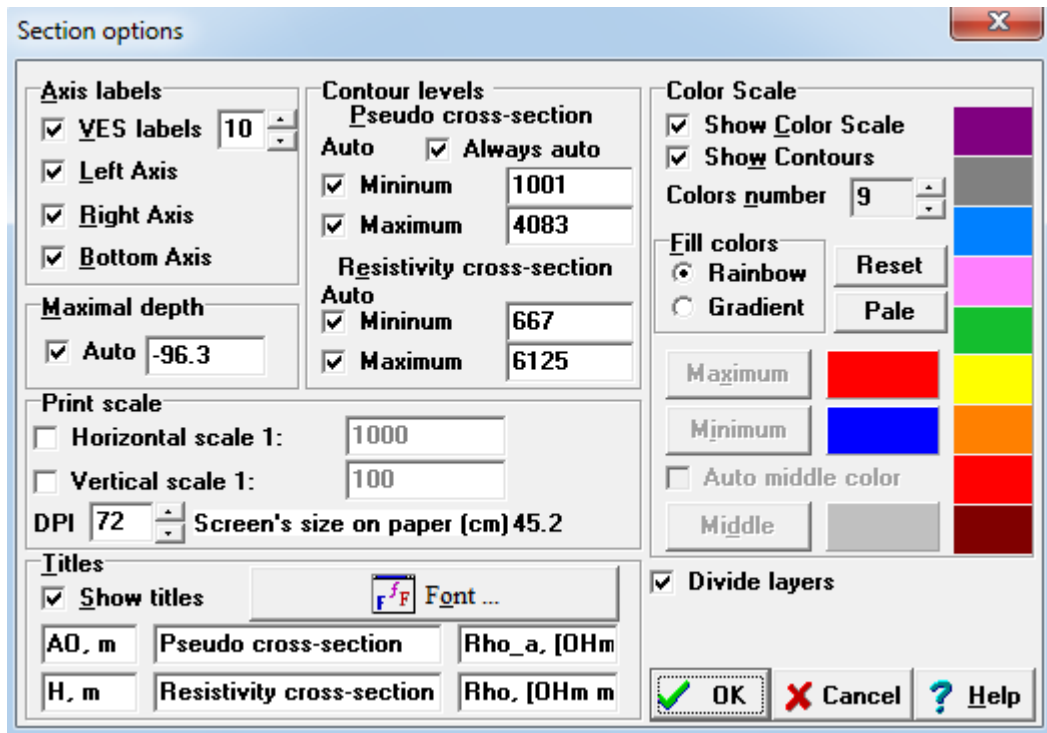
Section options

Axis labels
VES labels 10
Left Axis
Right Axis
Bottom Axis

Maximal depth
Auto -96.3

Contour levels
Pseudo cross-section
Auto Always auto
Mininum 1001
Maximum 4083
Resistivity cross-section
Auto
Mininum 667
Maximum 6125

Color Scale
Show Color Scale
Show Contours
Colors number 9
Fill colors
Rainbow
Gradient
Reset
Pale
Maximum
Minimum
Auto middle color
Middle

Print scale
Horizontal scale 1: 1000
Vertical scale 1: 100
DPI 72 Screen's size on paper (cm) 45.2

Titles
Show titles
Font ...
AO, m | Pseudo cross-section | Rho_a, [OHm
H, m | Resistivity cross-section | Rho, [OHm m

Divide layers

OK
Cancel
Help